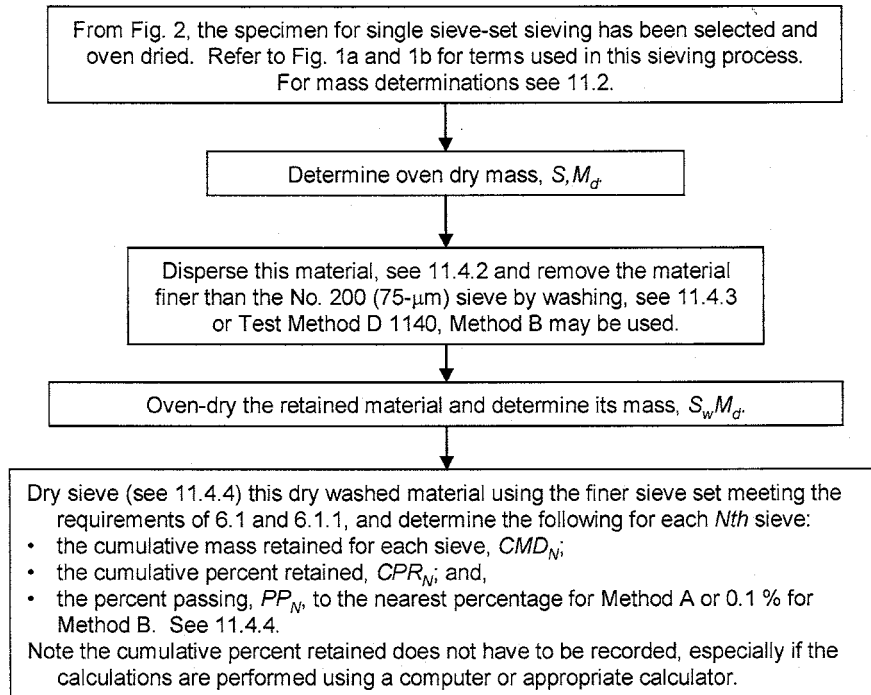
From Fig. 2, the specimen for single sieve-set sieving has been selected and oven dried. Refer to Fig. 1a and 1b for terms used in this sieving process. For mass determinations see 11.2.

Determine oven dry mass, $S,M_d$.

Disperse this material, see 11.4.2 and remove the material finer than the No. 200 (75-μm) sieve by washing, see 11.4.3 or Test Method D 1140, Method B may be used.

Oven-dry the retained material and determine its mass, $S_wM_d$.

Dry sieve (see 11.4.4) this dry washed material using the finer sieve set meeting the requirements of 6.1 and 6.1.1, and determine the following for each *Nth* sieve:
• the cumulative mass retained for each sieve, $CMD_N$;
• the cumulative percent retained, $CPR_N$; and,
• the percent passing, $PP_N$, to the nearest percentage for Method A or 0.1 % for Method B. See 11.4.4.
Note the cumulative percent retained does not have to be recorded, especially if the calculations are performed using a computer or appropriate calculator.